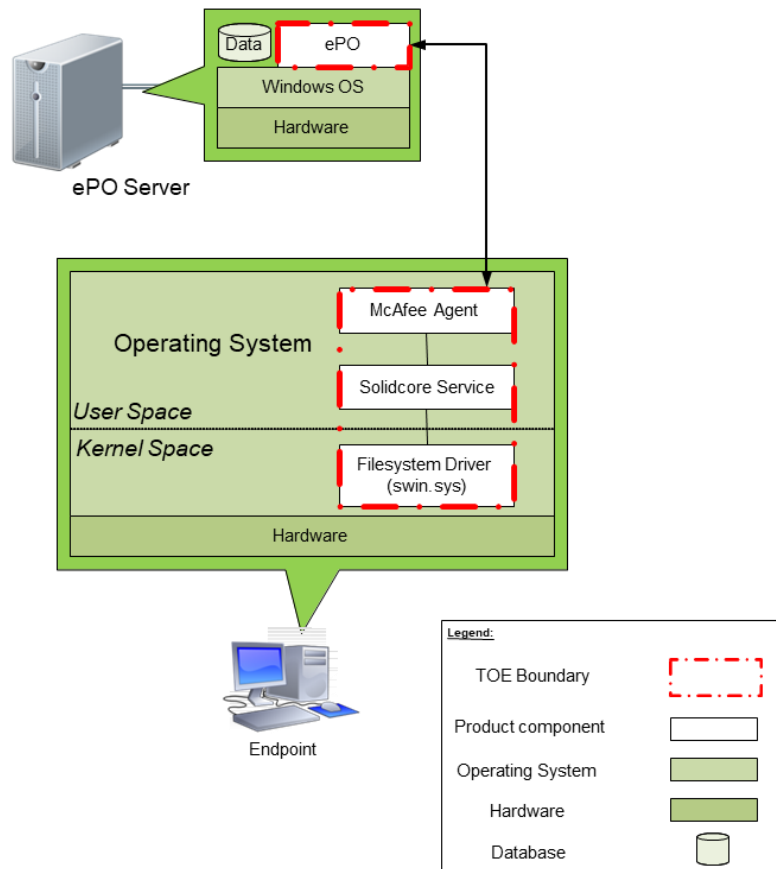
Data

ePO

Windows OS

Hardware

ePO Server

Operating System

McAfee Agent

Solidcore Service

User Space

Kernel Space

Filesystem Driver (swin.sys)

Hardware

Endpoint

Legend:

TOE Boundary

Product component

Operating System

Hardware

Database